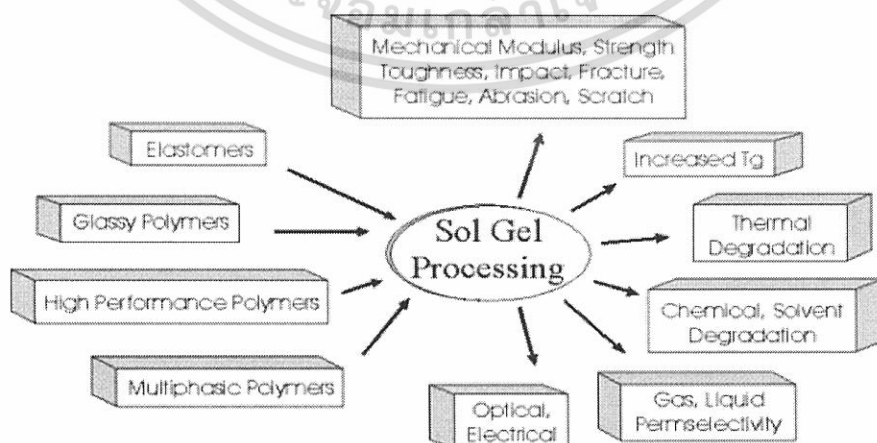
Mechanical Modulus, Strength Toughness, Impact, Fracture, Fatigue, Abrasion, Scratch

Elastomers

Glassy Polymers

High Performance Polymers

Multiphasic Polymers

Sol Gel Processing

Increased Tg

Thermal Degradation

Chemical, Solvent Degradation

Gas, Liquid Permselectivity

Optical, Electrical